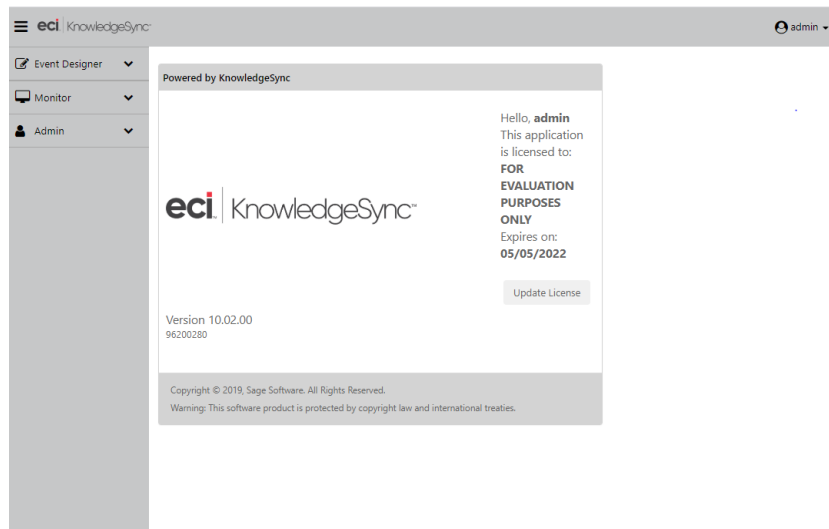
eci KnowledgeSync

admin

Event Designer

Monitor

Admin

Powered by KnowledgeSync

eci KnowledgeSync

Hello, **admin**
This application is licensed to:
**FOR EVALUATION PURPOSES ONLY**
Expires on:
**05/05/2022**

Update License

Version 10.02.00
96200280

Copyright © 2019, Sage Software. All Rights Reserved.

Warning: This software product is protected by copyright law and international treaties.